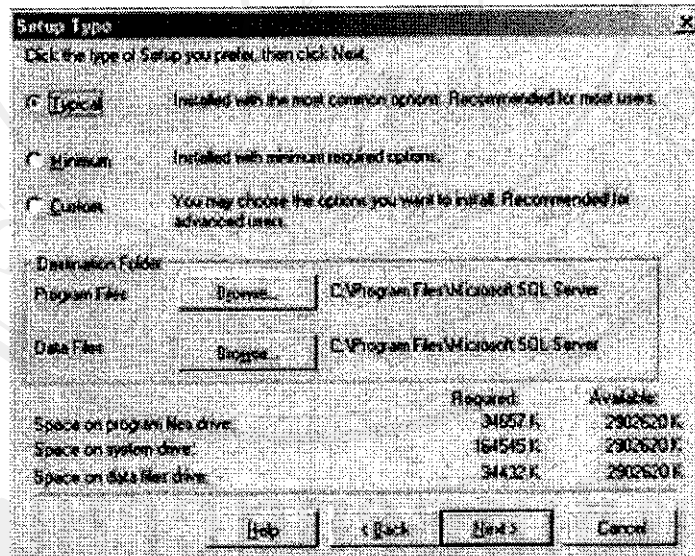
Setup Type

Click the type of Setup you prefer, then click Next.

Typical Installed with the most common options. Recommended for most users.

Minimum Installed with minimum required options.

Custom You may choose the options you want to install. Recommended for advanced users.

Destination Folder

Program Files Browse... C:\Program Files\Microsoft SQL Server

Data Files Browse... C:\Program Files\Microsoft SQL Server

| | Required: | Available: |
|---|---|---|
| Space on program files drive: | 34857 K | 2902620 K |
| Space on system drive: | 164545 K | 2902620 K |
| Space on data files drive: | 34432 K | 2902620 K |

Help < Back Next > Cancel